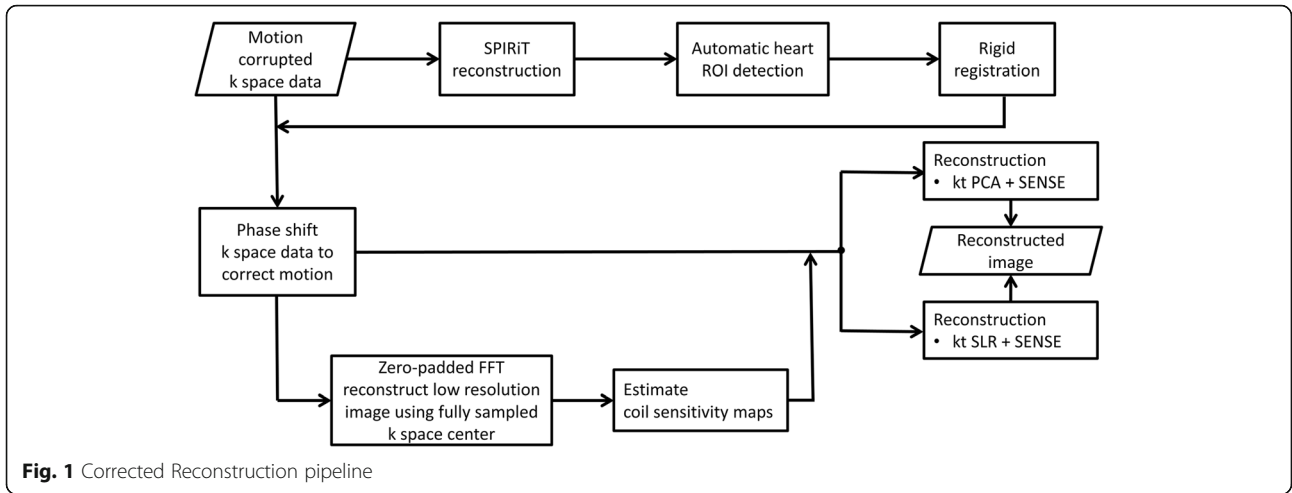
Motion corrupted k space data

SPIRiT reconstruction

Automatic heart ROI detection

Rigid registration

Phase shift k space data to correct motion

Reconstruction
• kt PCA + SENSE

Reconstructed image

Reconstruction
• kt SLR + SENSE

Zero-padded FFT reconstruct low resolution image using fully sampled k space center

Estimate coil sensitivity maps

**Fig. 1** Corrected Reconstruction pipeline